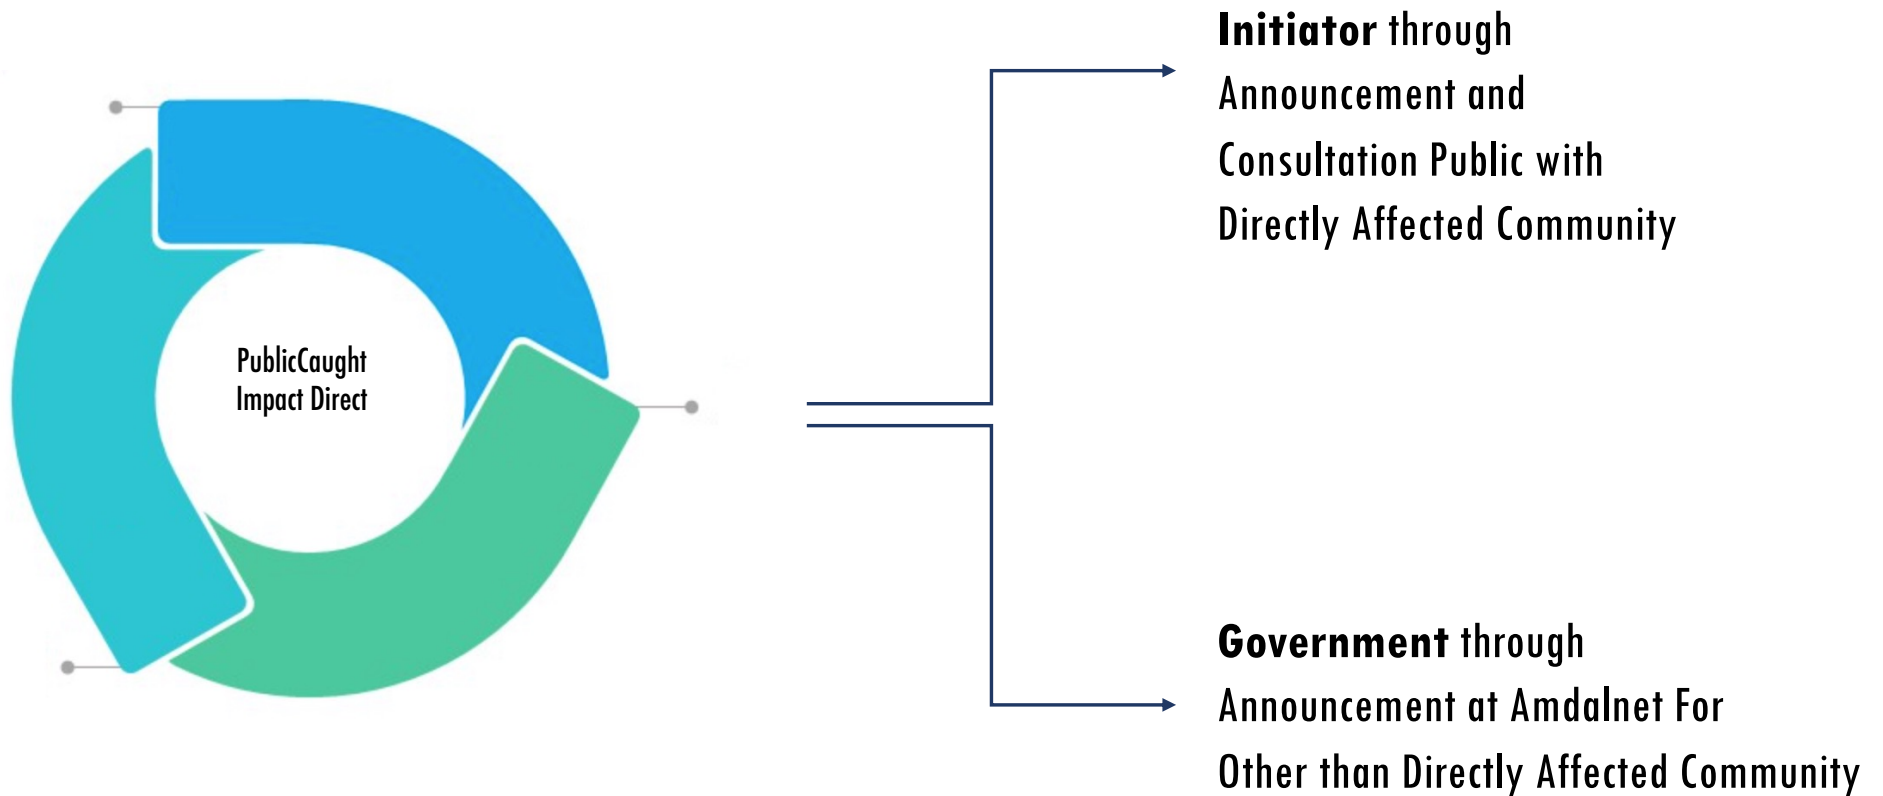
PublicCaught Impact Direct

**Initiator** through Announcement and Consultation Public with Directly Affected Community

**Government** through Announcement at Amdalnet For Other than Directly Affected Community